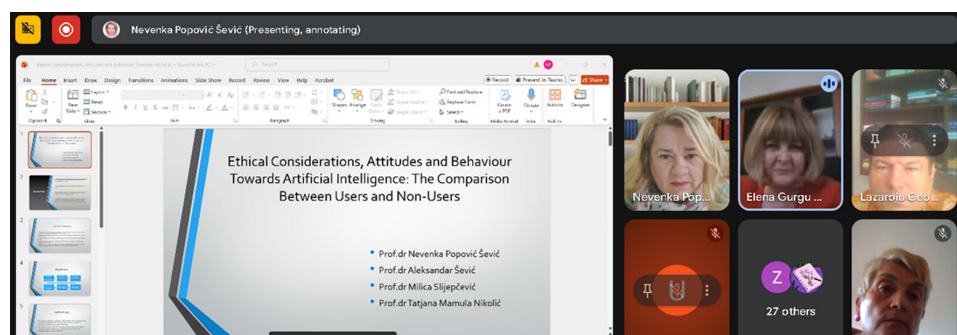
Nevenka Popović Šević (Presenting, annotating)

File Home Insert Draw Design Transitions Animations Slide Show Record Review View Help Acrobat

Record Present in Teams Share

Ethical Considerations, Attitudes and Behaviour Towards Artificial Intelligence: The Comparison Between Users and Non-Users

• Prof.dr Nevenka Popović Šević
• Prof.dr Aleksandar Šević
• Prof.dr Milica Slijepčević
• Prof.dr Tatjana Mamula Nikolić

Nevenka Pop...
Elena Gurgu ...
Lazaroiu Geo...

Z
27 others